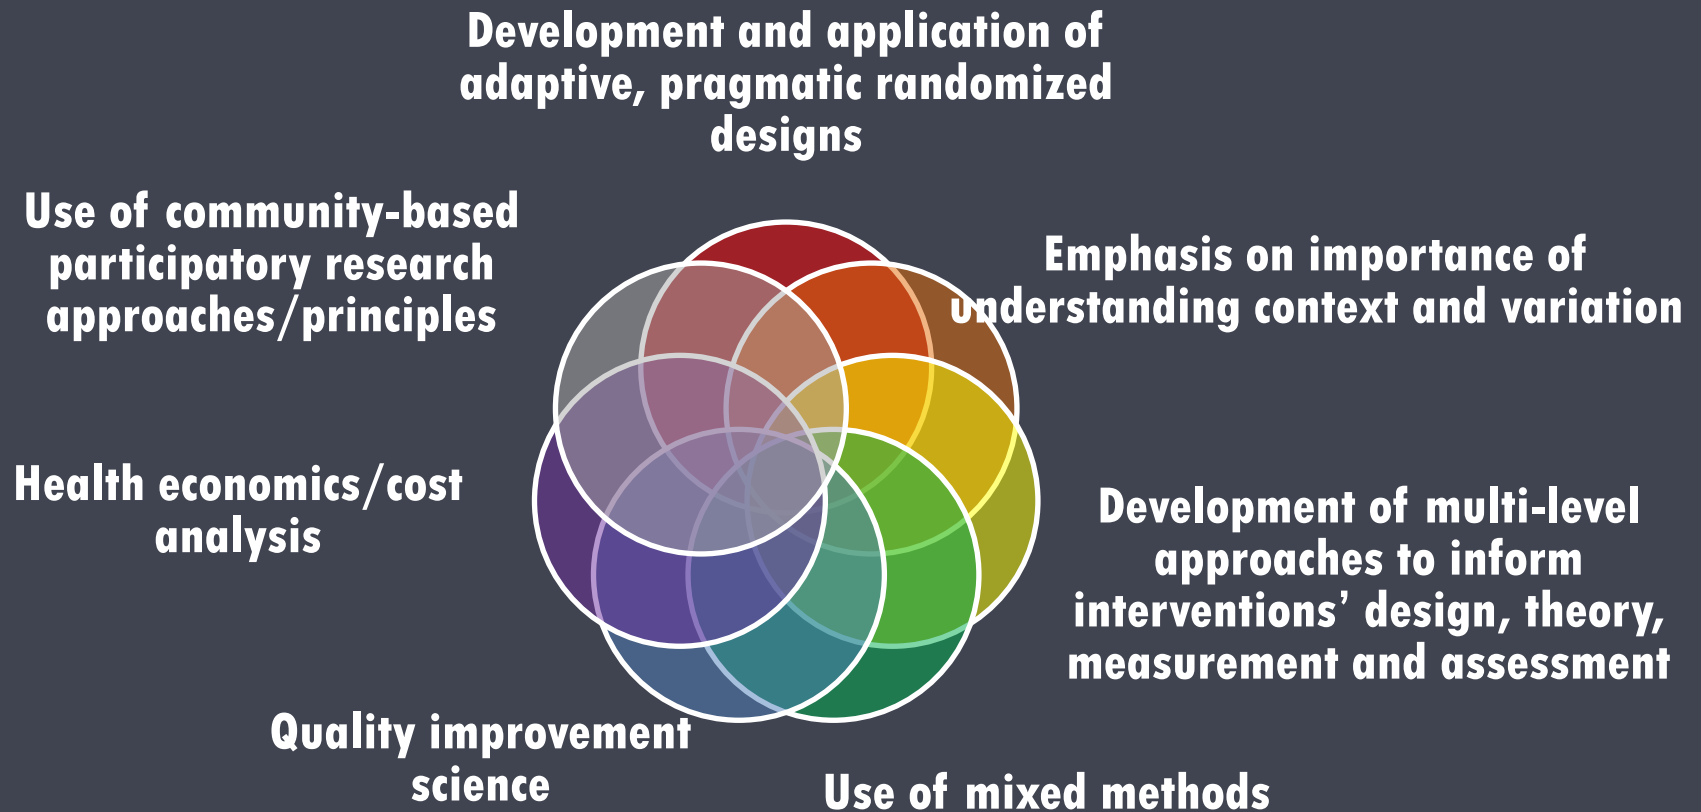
Development and application of adaptive, pragmatic randomized designs

Use of community-based participatory research approaches/principles

Emphasis on importance of understanding context and variation

Health economics/cost analysis

Development of multi-level approaches to inform interventions' design, theory, measurement and assessment

Quality improvement science

Use of mixed methods